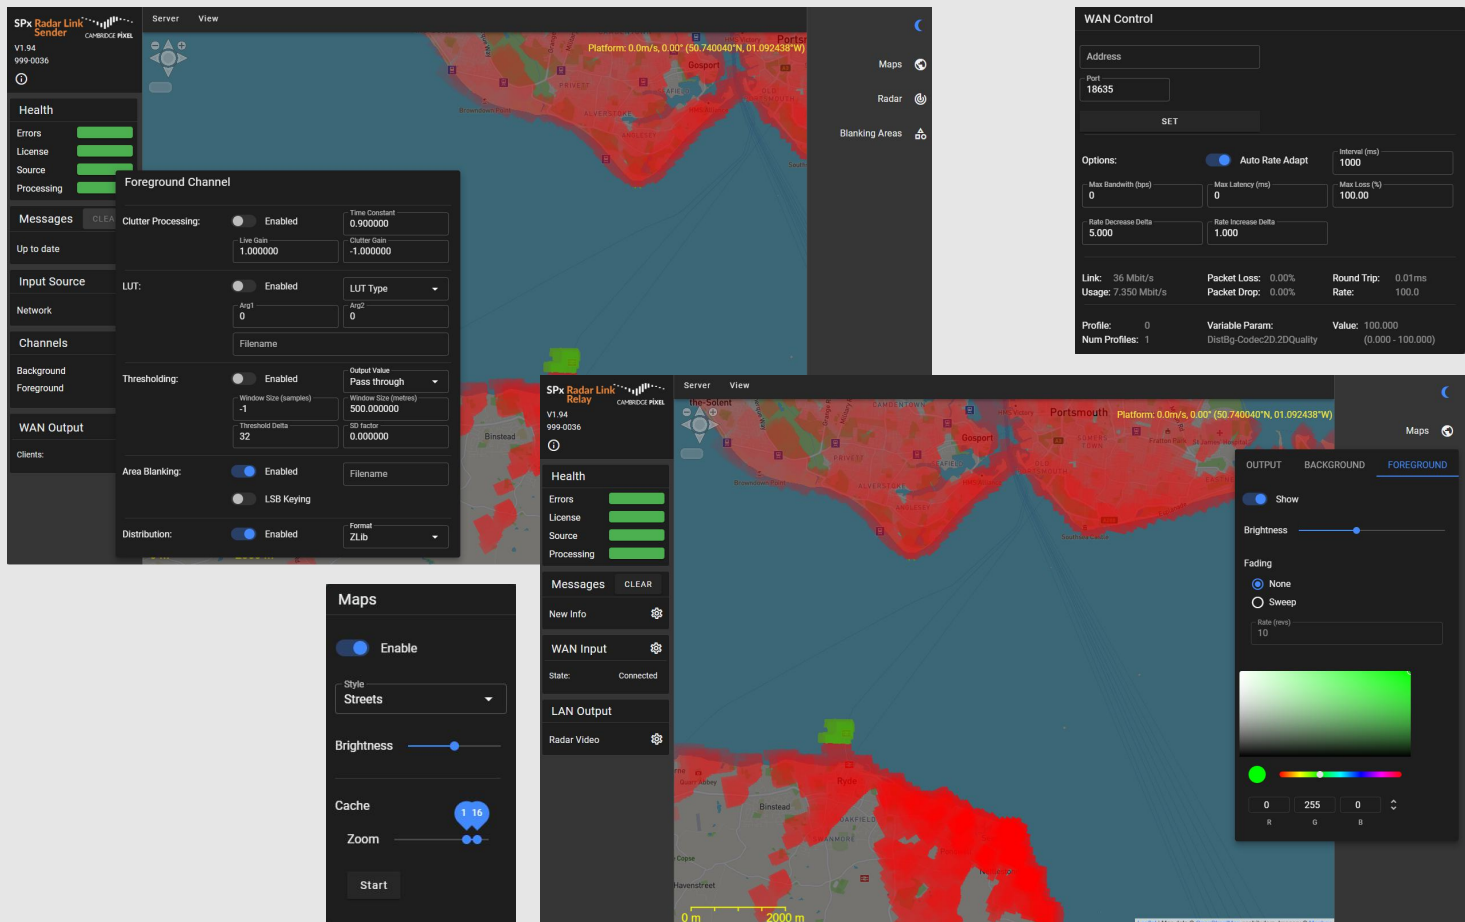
SPx Radar Link Sender
CAMBRIDGE PIXEL
V1.94
999-0036

Server View

Platform: 0.0m/s, 0.00° (50.740040°N, 01.092438°W)

Maps
Radar
Blanking Areas

Health
Errors
License
Source
Processing

Messages CLEAR
Up to date

Input Source
Network

Channels
Background
Foreground

WAN Output
Clients:

Foreground Channel

Clutter Processing: Enabled
Time Constant 0.900000
Live Gain 1.000000
Clutter Gain -1.000000

LUT: Enabled
LUT Type
Arg1 0
Arg2 0
Filename

Thresholding: Enabled
Output Value Pass through
Window Size (samples) -1
Window Size (metres) 500.000000
Threshold Delta 32
SD factor 0.000000

Area Blanking: Enabled
Filename
LSB Keying

Distribution: Enabled
Format ZLib

WAN Control

Address
Port 18635
SET

Options: Auto Rate Adapt
Interval (ms) 1000
Max Bandwidth (bps) 0
Max Latency (ms) 0
Max Loss (%) 100.00
Rate Decrease Delta 5.000
Rate Increase Delta 1.000

Link: 36 Mbit/s
Usage: 7.350 Mbit/s
Packet Loss: 0.00%
Packet Drop: 0.00%
Round Trip: 0.01ms
Rate: 100.0

Profile: 0
Num Profiles: 1
Variable Param: DistBg-Codec2D.2DQuality
Value: 100.000
(0.000 - 100.000)

Maps

Enable

Style
Streets

Brightness

Cache
1 16
Zoom

Start

SPx Radar Link Relay
CAMBRIDGE PIXEL
V1.94
999-0036

Server View

Platform: 0.0m/s, 0.00° (50.740040°N, 01.092438°W)

Health
Errors
License
Source
Processing

Messages CLEAR
New Info

WAN Input
State: Connected

LAN Output
Radar Video

Maps

OUTPUT BACKGROUND FOREGROUND

Show

Brightness

Fading
None
Sweep
Rate (revs)
10

0 255 0
R G B

Gosport
Portsmouth
Binstead
Ryde
Havenstreet
0 m 2000 m